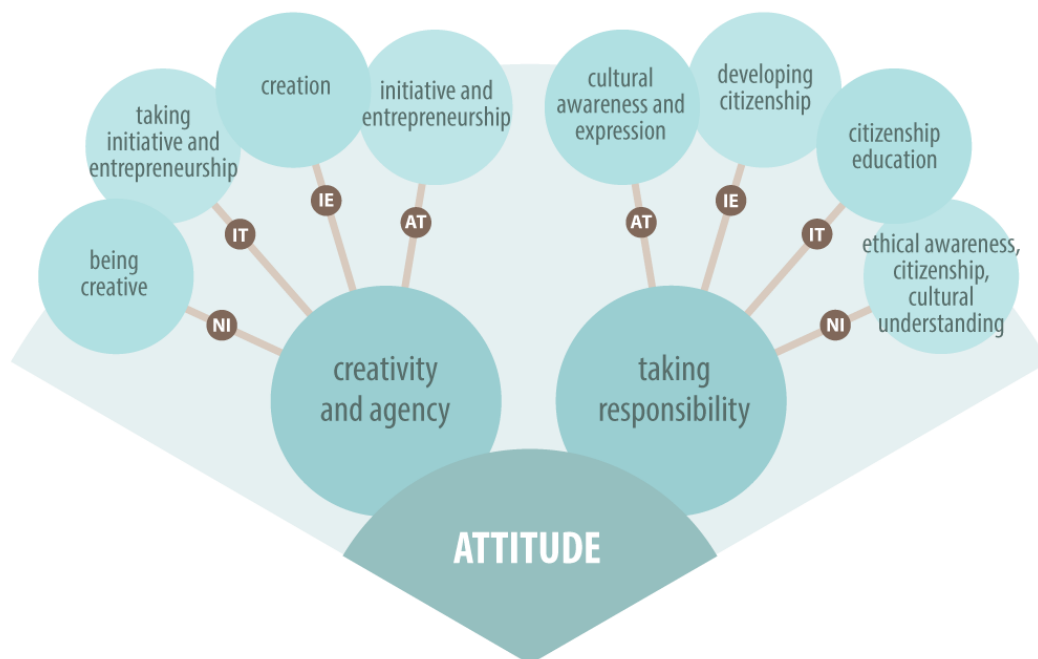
being creative

NI

taking initiative and entrepreneurship

IT

creation

IE

initiative and entrepreneurship

AT

creativity and agency

cultural awareness and expression

AT

developing citizenship

IE

citizenship education

IT

ethical awareness, citizenship, cultural understanding

NI

taking responsibility

ATTITUDE